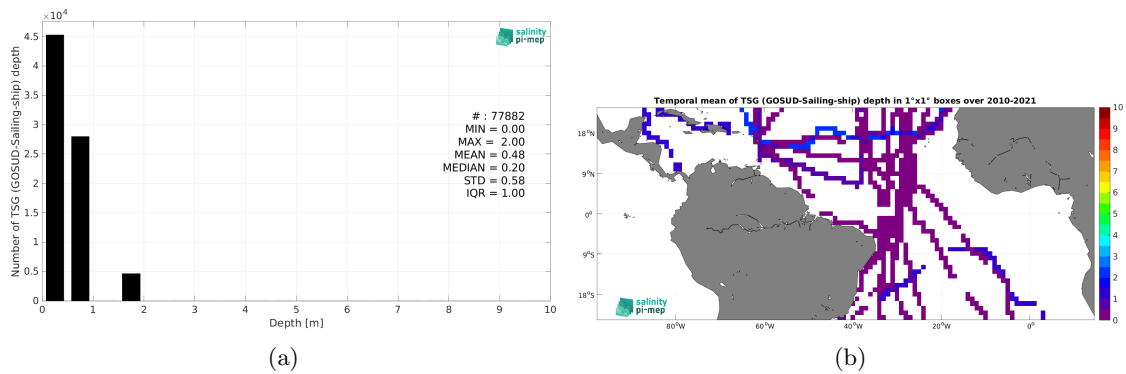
$\times 10^4$

4.5
4
3.5
3
2.5
2
1.5
1
0.5
0

Number of TSG (GOSUD-Sailing-ship) depth

salinity pi-mep

# : 77882
MIN = 0.00
MAX = 2.00
MEAN = 0.48
MEDIAN = 0.20
STD = 0.58
IQR = 1.00

0 1 2 3 4 5 6 7 8 9 10
Depth [m]

(a)

Temporal mean of TSG (GOSUD-Sailing-ship) depth in 1°x1° boxes over 2010-2021

18°N
9°N
0°
9°S
18°S

80°W 60°W 40°W 20°W 0°

salinity pi-mep

10
9
8
7
6
5
4
3
2
1
0

(b)